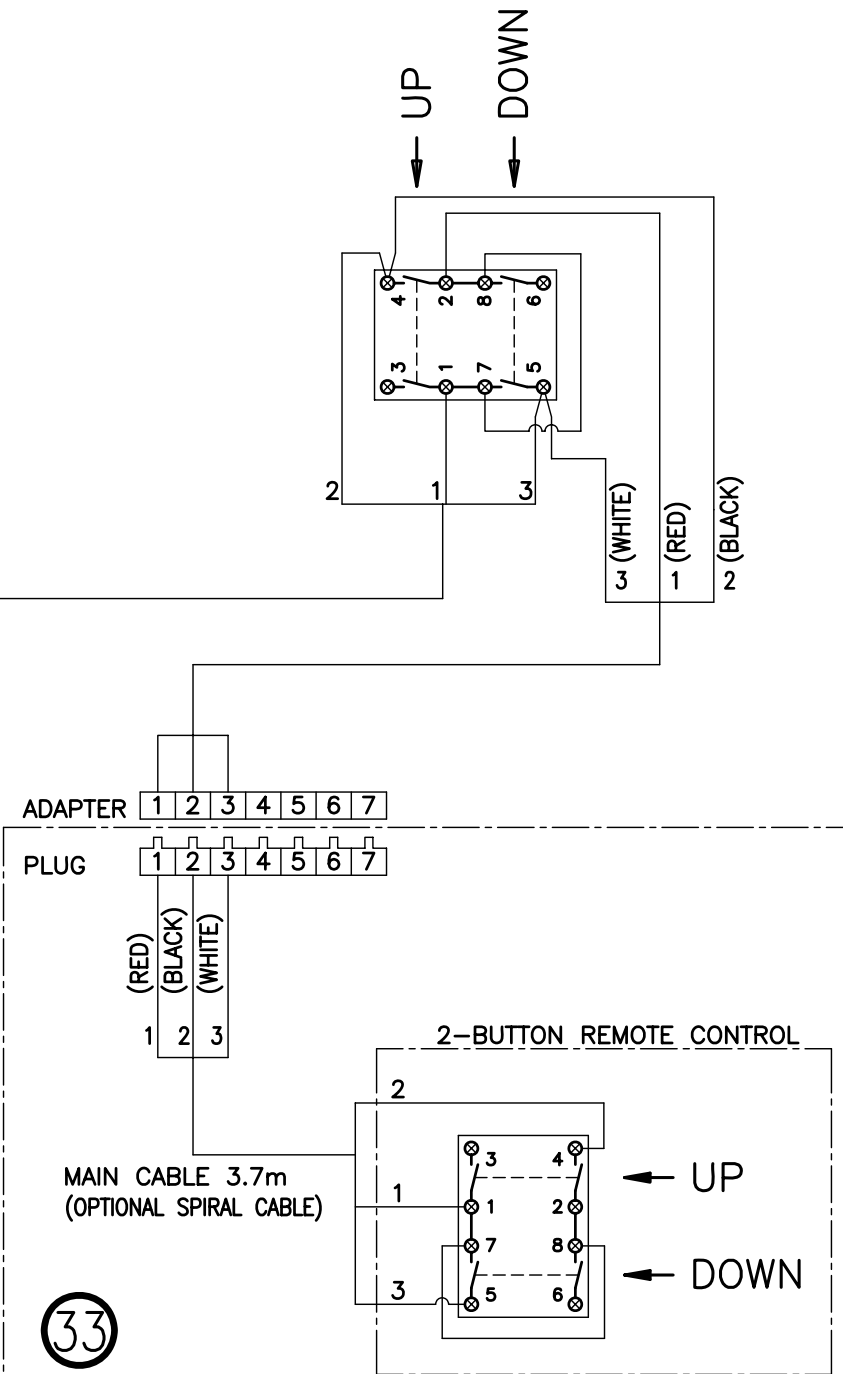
UP
DOWN

4
2
8
6
3
1
7
5

2
1
3

(WHITE)
(RED)
(BLACK)
3
1
2

ADAPTER
| 1 | 2 | 3 | 4 | 5 | 6 | 7 |
|---|---|---|---|---|---|---|

PLUG
| 1 | 2 | 3 | 4 | 5 | 6 | 7 |
|---|---|---|---|---|---|---|

(RED)
(BLACK)
(WHITE)
1 2 3

2-BUTTON REMOTE CONTROL

2
1
3

MAIN CABLE 3.7m
(OPTIONAL SPIRAL CABLE)

3
4
1
2
7
8
5
6

UP
DOWN

33